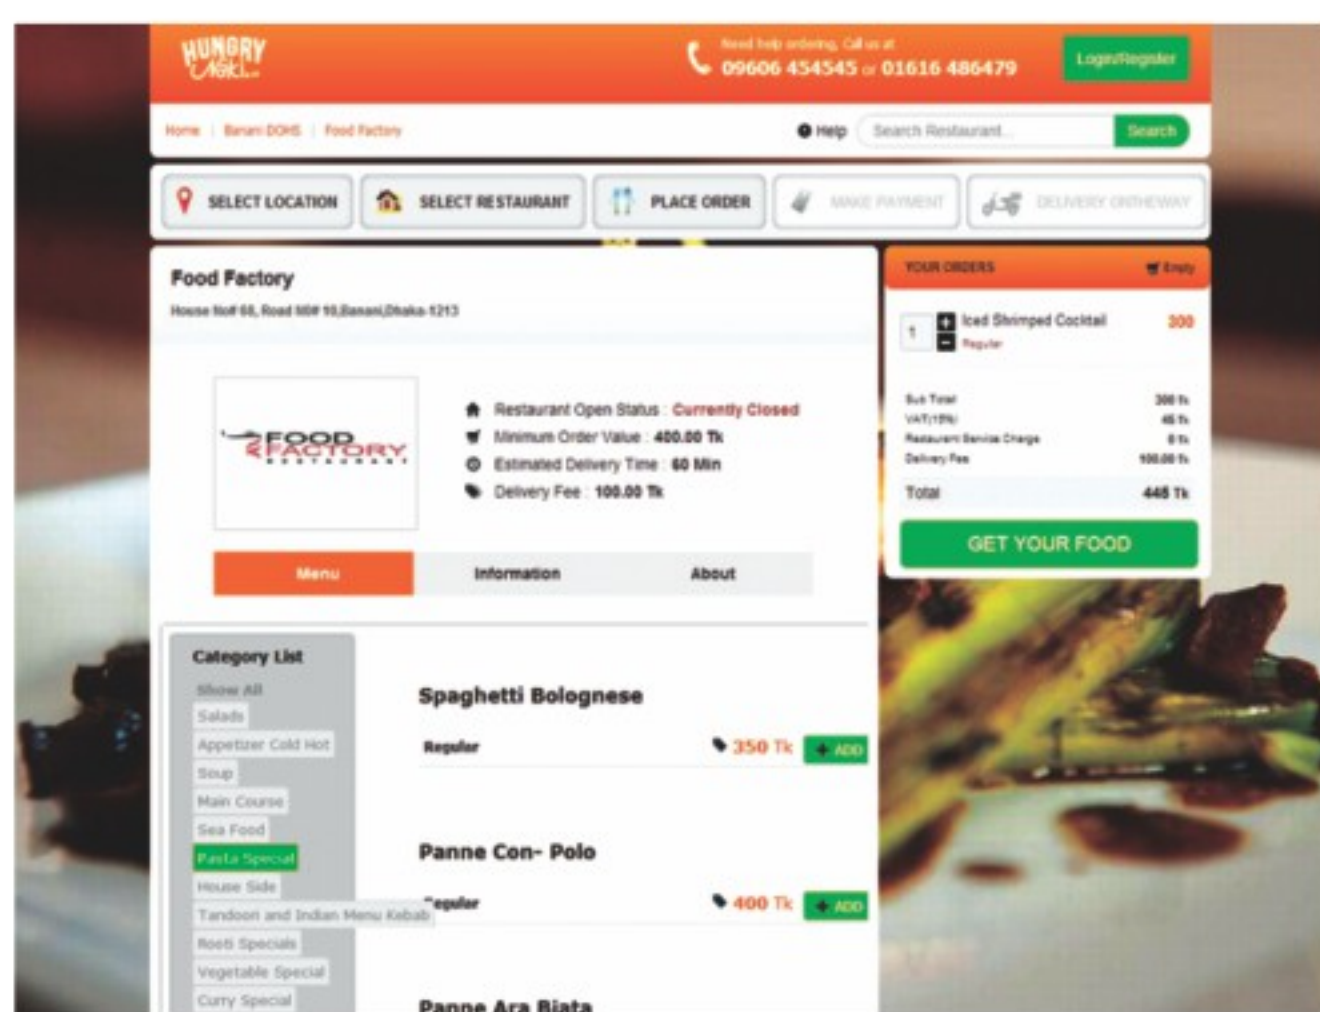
HUNGRY Naki

Need help ordering, Call us at
09606 454545 or 01616 486479

Login/Register

Home | Banani DOHS | Food Factory

Help

Search Restaurant...

Search

SELECT LOCATION

SELECT RESTAURANT

PLACE ORDER

MAKE PAYMENT

DELIVERY ONTHEWAY

Food Factory

House No# 66, Road No# 10,Banani,Dhaka-1213

FOOD FACTORY RESTAURANT

Restaurant Open Status : Currently Closed
Minimum Order Value : 400.00 Tk
Estimated Delivery Time : 60 Min
Delivery Fee : 100.00 Tk

Menu

Information

About

YOUR ORDERS

Empty

1 Iced Shrimped Cocktail 300
Regular

| Sub Total | 300 Tk |
|---|---|
| VAT(15%) | 45 Tk |
| Restaurant Service Charge | 0 Tk |
| Delivery Fee | 100.00 Tk |
| Total | 445 Tk |

GET YOUR FOOD

Category List

Show All
Salads
Appetizer Cold Hot
Soup
Main Course
Sea Food
Pasta Special
House Side
Tandoori and Indian Menu Kebab
Rooti Specials
Vegetable Special
Curry Special

Spaghetti Bolognese

Regular 350 Tk + ADD

Panne Con- Polo

Regular 400 Tk + ADD

Panne Ara Biata